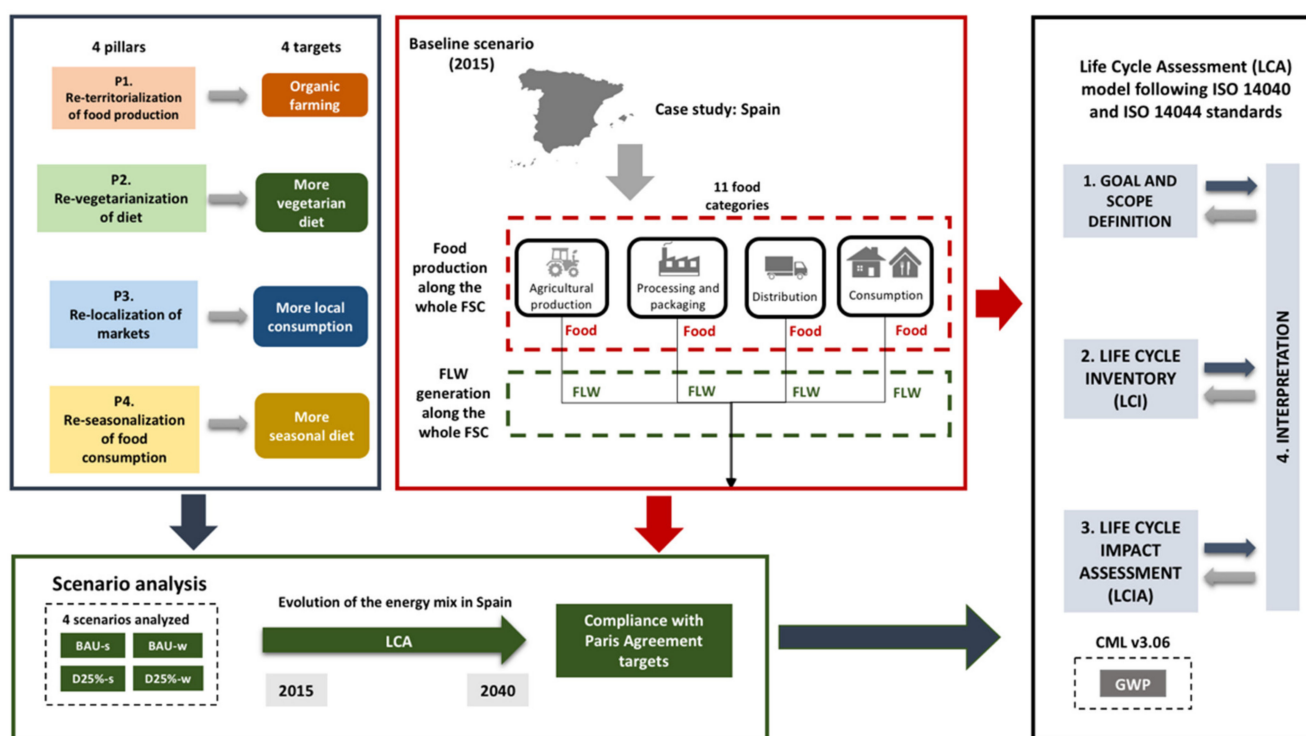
4 pillars

4 targets

P1. Re-territorialization of food production

Organic farming

P2. Re-vegetarianization of diet

More vegetarian diet

P3. Re-localization of markets

More local consumption

P4. Re-seasonalization of food consumption

More seasonal diet

Baseline scenario (2015)

Case study: Spain

11 food categories

Food production along the whole FSC

Agricultural production

Processing and packaging

Distribution

Consumption

Food

Food

Food

Food

FLW generation along the whole FSC

FLW

FLW

FLW

FLW

Life Cycle Assessment (LCA) model following ISO 14040 and ISO 14044 standards

1. GOAL AND SCOPE DEFINITION

2. LIFE CYCLE INVENTORY (LCI)

3. LIFE CYCLE IMPACT ASSESSMENT (LCIA)

4. INTERPRETATION

CML v3.06

GWP

Scenario analysis

4 scenarios analyzed

BAU-s

BAU-w

D25%-s

D25%-w

Evolution of the energy mix in Spain

LCA

2015

2040

Compliance with Paris Agreement targets